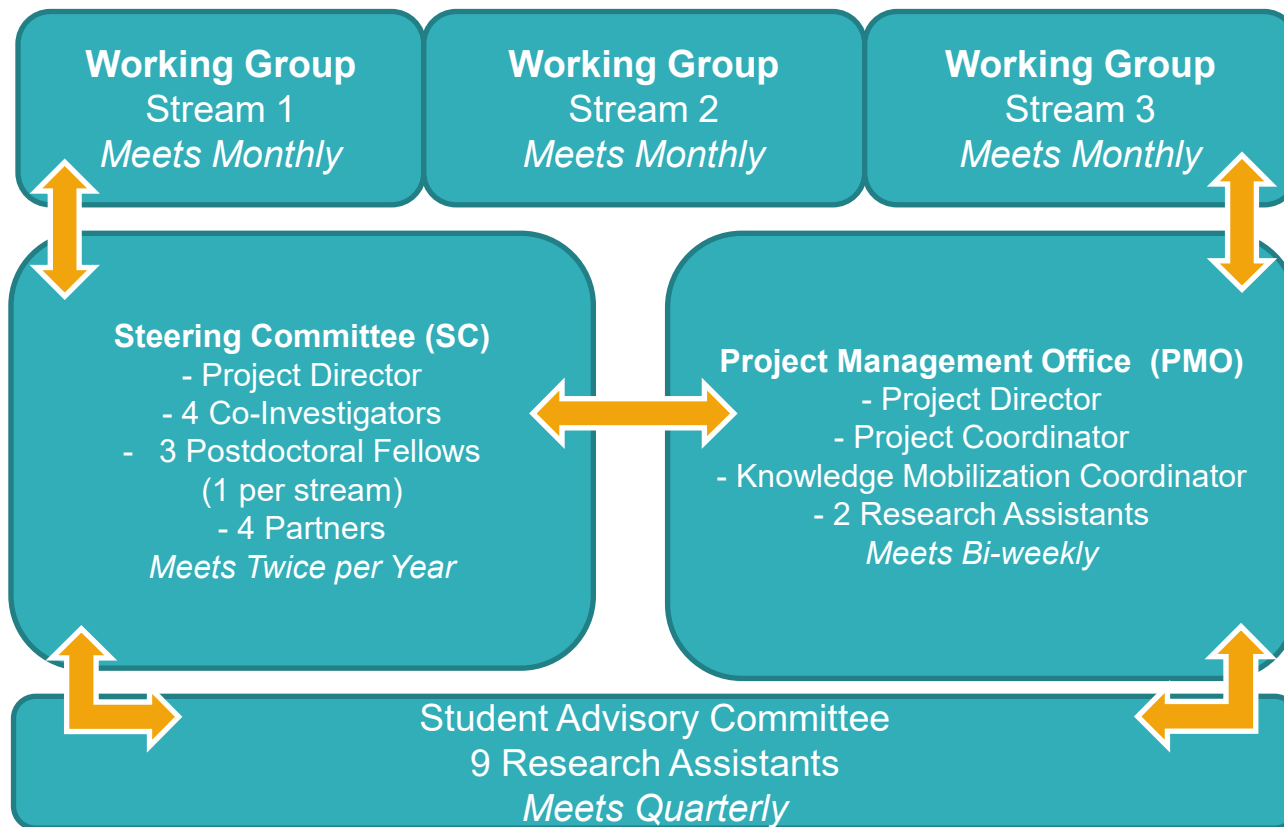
Working Group
Stream 1
*Meets Monthly*

Working Group
Stream 2
*Meets Monthly*

Working Group
Stream 3
*Meets Monthly*

**Steering Committee (SC)**
- Project Director
- 4 Co-Investigators
- 3 Postdoctoral Fellows (1 per stream)
- 4 Partners
*Meets Twice per Year*

**Project Management Office (PMO)**
- Project Director
- Project Coordinator
- Knowledge Mobilization Coordinator
- 2 Research Assistants
*Meets Bi-weekly*

Student Advisory Committee
9 Research Assistants
*Meets Quarterly*